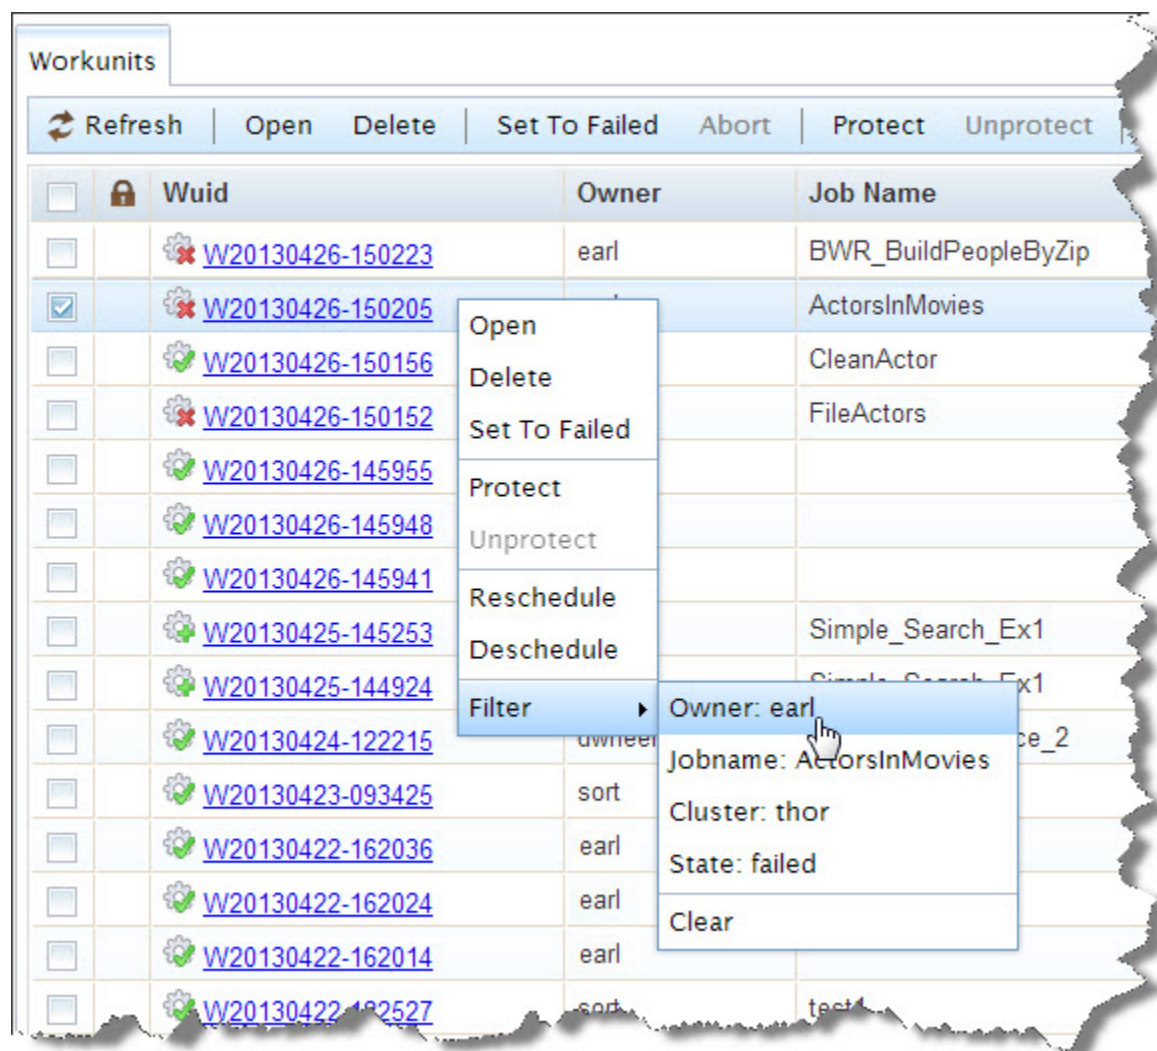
Workunits

Refresh | Open Delete | Set To Failed Abort | Protect Unprotect

| | | Wuid | Owner | Job Name |
|---|---|---|---|---|
| | | W20130426-150223 | earl | BWR_BuildPeopleByZip |
| | | W20130426-150205 | | ActorsInMovies |
| | | W20130426-150156 | | CleanActor |
| | | W20130426-150152 | | FileActors |
| | | W20130426-145955 | | |
| | | W20130426-145948 | | |
| | | W20130426-145941 | | |
| | | W20130425-145253 | | Simple_Search_Ex1 |
| | | W20130425-144924 | | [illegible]x1 |
| | | W20130424-122215 | dwheel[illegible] | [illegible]ce_2 |
| | | W20130423-093425 | sort | |
| | | W20130422-162036 | earl | |
| | | W20130422-162024 | earl | |
| | | W20130422-162014 | earl | |
| | | W20130422-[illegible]2527 | sort | test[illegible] |

Open
Delete
Set To Failed
Protect
Unprotect
Reschedule
Deschedule
Filter

Owner: earl
Jobname: ActorsInMovies
Cluster: thor
State: failed
Clear